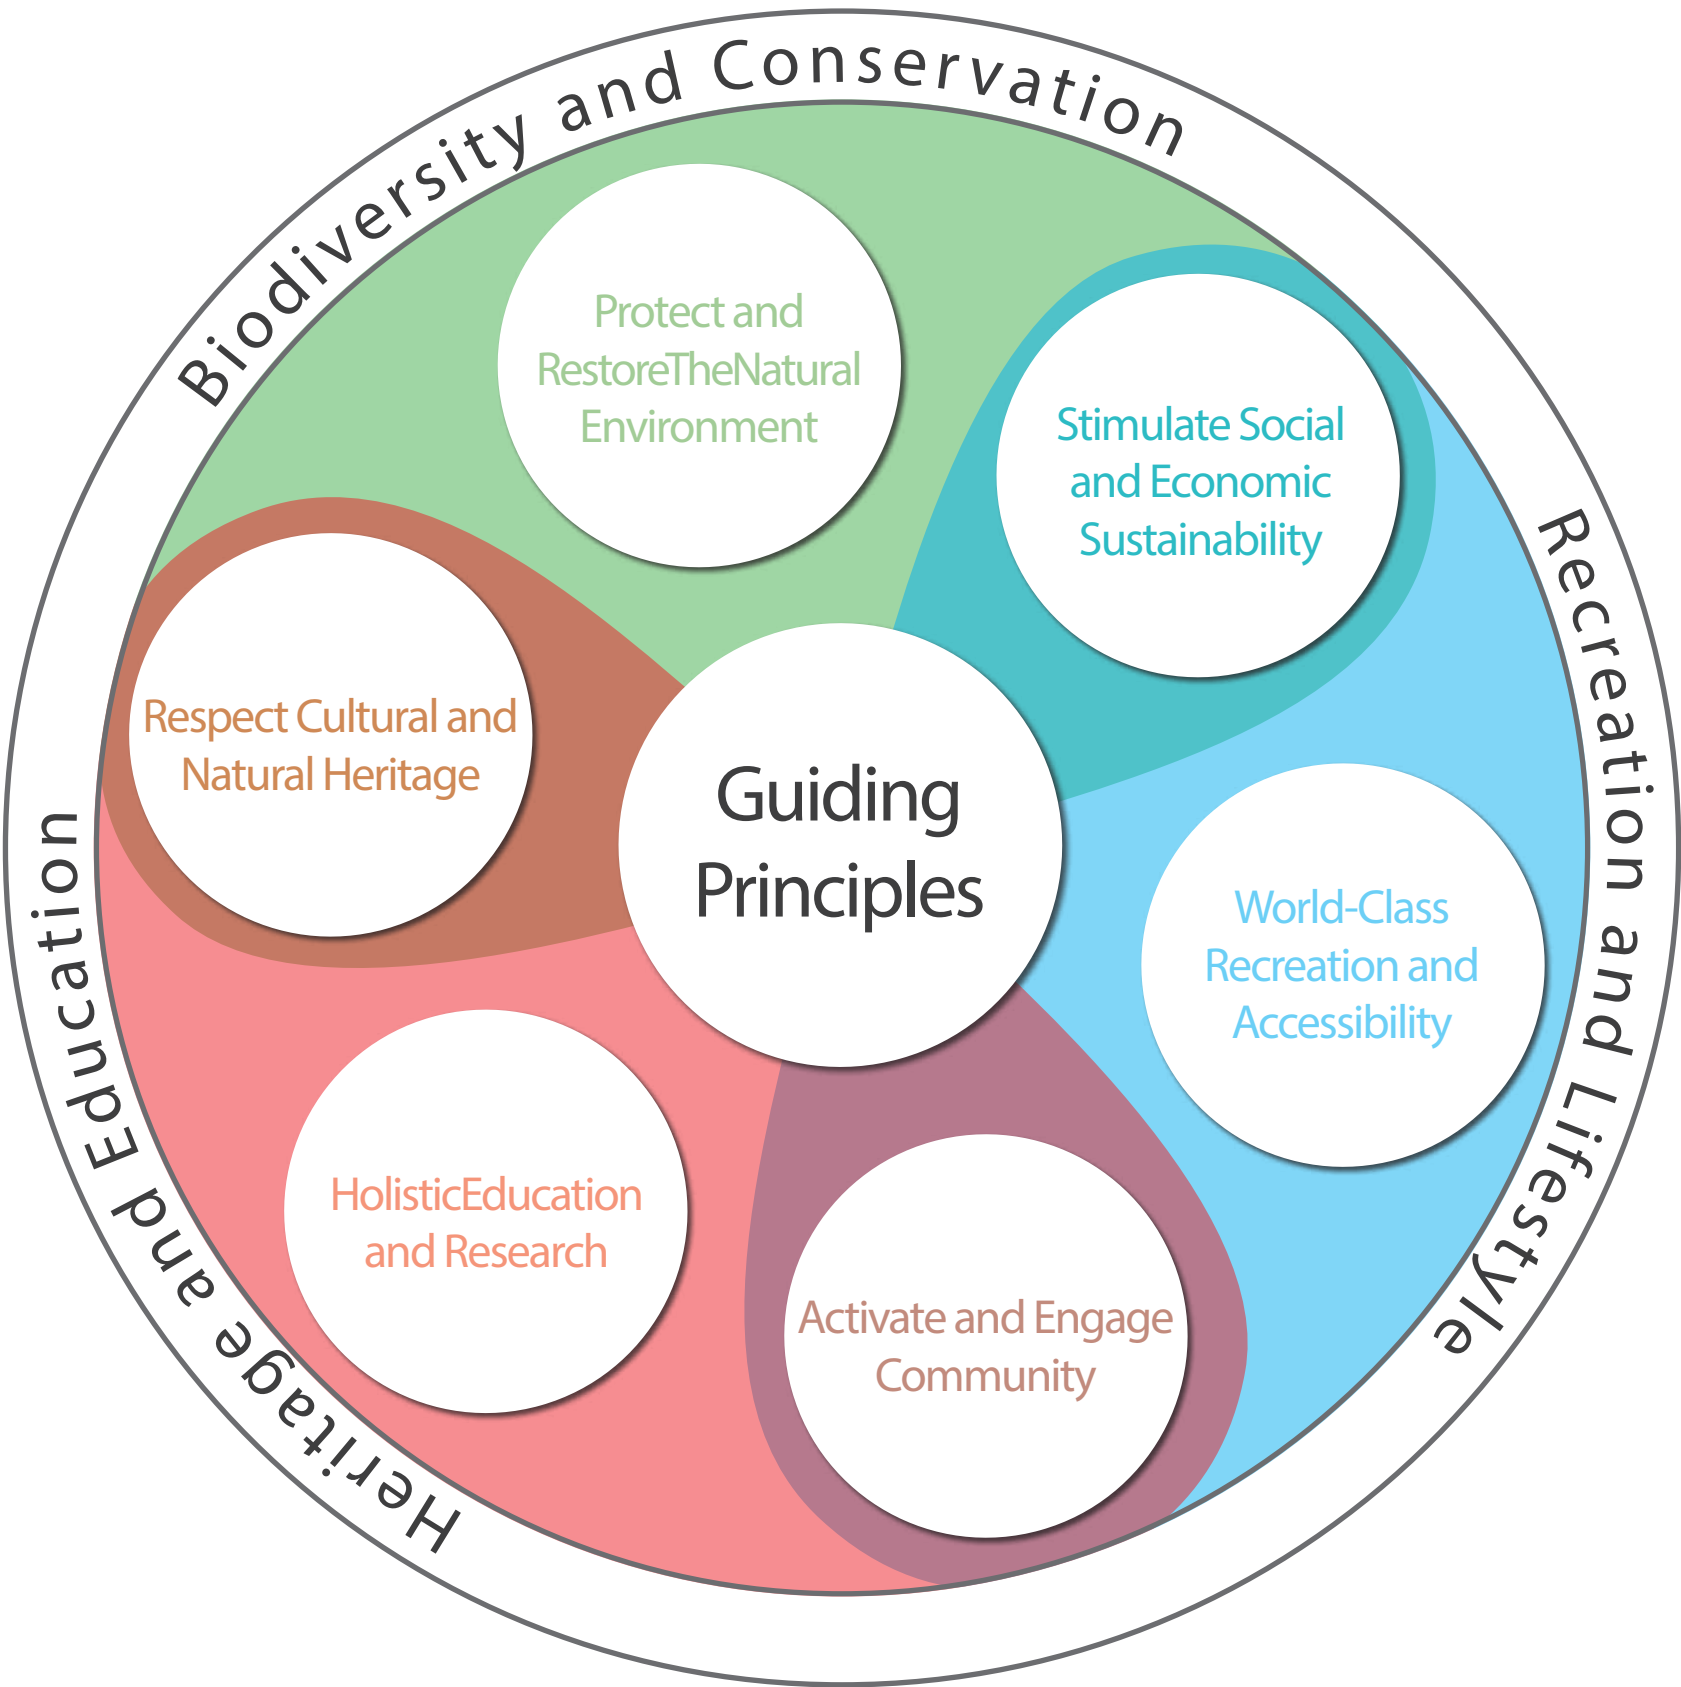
Biodiversity and Conservation

Recreation and Lifestyle

Heritage and Education

Protect and RestoreTheNatural Environment

Stimulate Social and Economic Sustainability

Respect Cultural and Natural Heritage

Guiding Principles

World-Class Recreation and Accessibility

HolisticEducation and Research

Activate and Engage Community